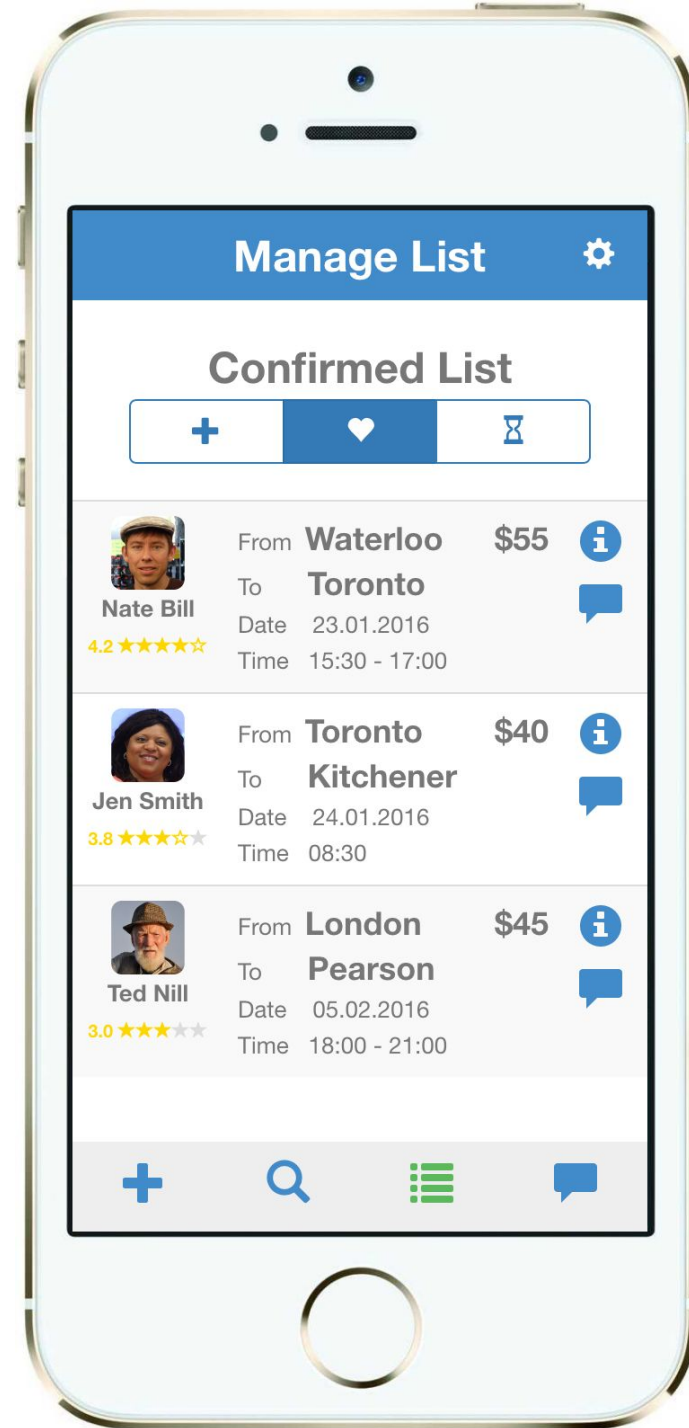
Manage List

Confirmed List

Nate Bill
4.2 ★★★★☆
From Waterloo
To Toronto
Date 23.01.2016
Time 15:30 - 17:00
$55

Jen Smith
3.8 ★★★☆★
From Toronto
To Kitchener
Date 24.01.2016
Time 08:30
$40

Ted Nill
3.0 ★★★★★
From London
To Pearson
Date 05.02.2016
Time 18:00 - 21:00
$45